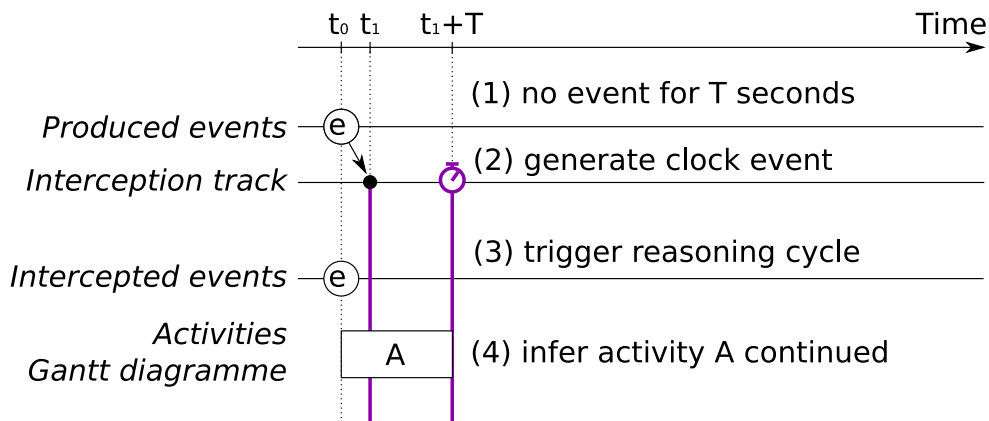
$t_0$ $t_1$ $t_1$+T Time

(1) no event for T seconds

Produced events e

(2) generate clock event

Interception track

(3) trigger reasoning cycle

Intercepted events e

Activities Gantt diagramme A

(4) infer activity A continued